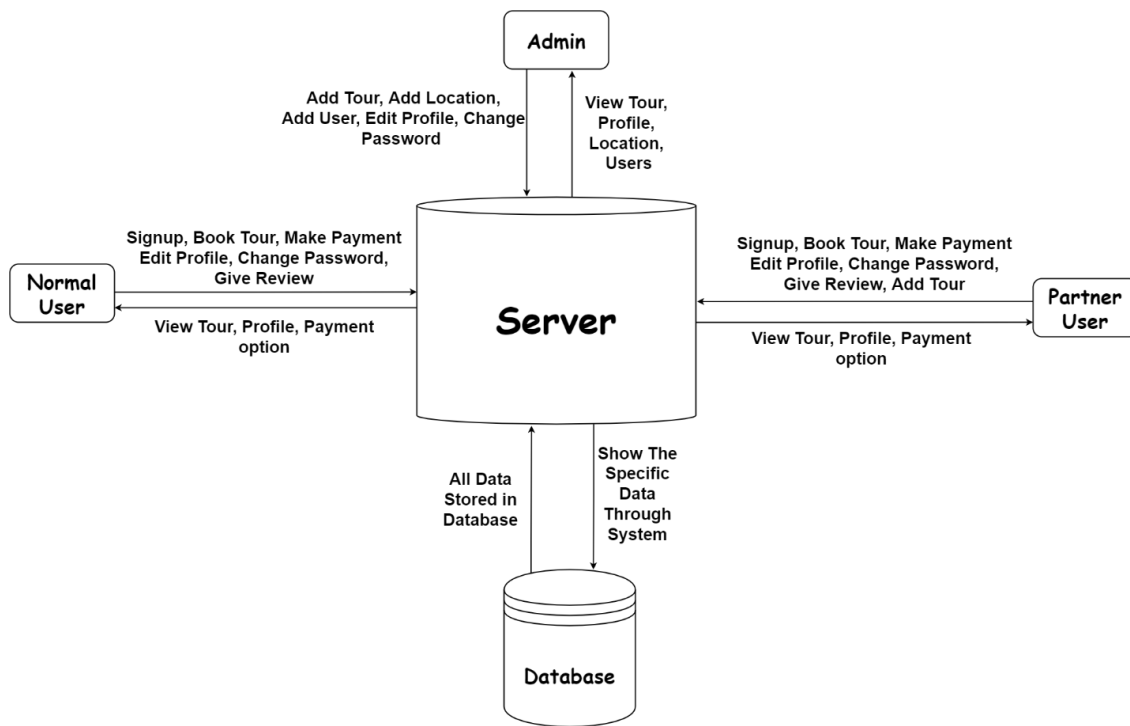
Admin

Add Tour, Add Location, Add User, Edit Profile, Change Password

View Tour, Profile, Location, Users

Signup, Book Tour, Make Payment Edit Profile, Change Password, Give Review

Normal User

View Tour, Profile, Payment option

Server

Signup, Book Tour, Make Payment Edit Profile, Change Password, Give Review, Add Tour

Partner User

View Tour, Profile, Payment option

All Data Stored in Database

Show The Specific Data Through System

Database